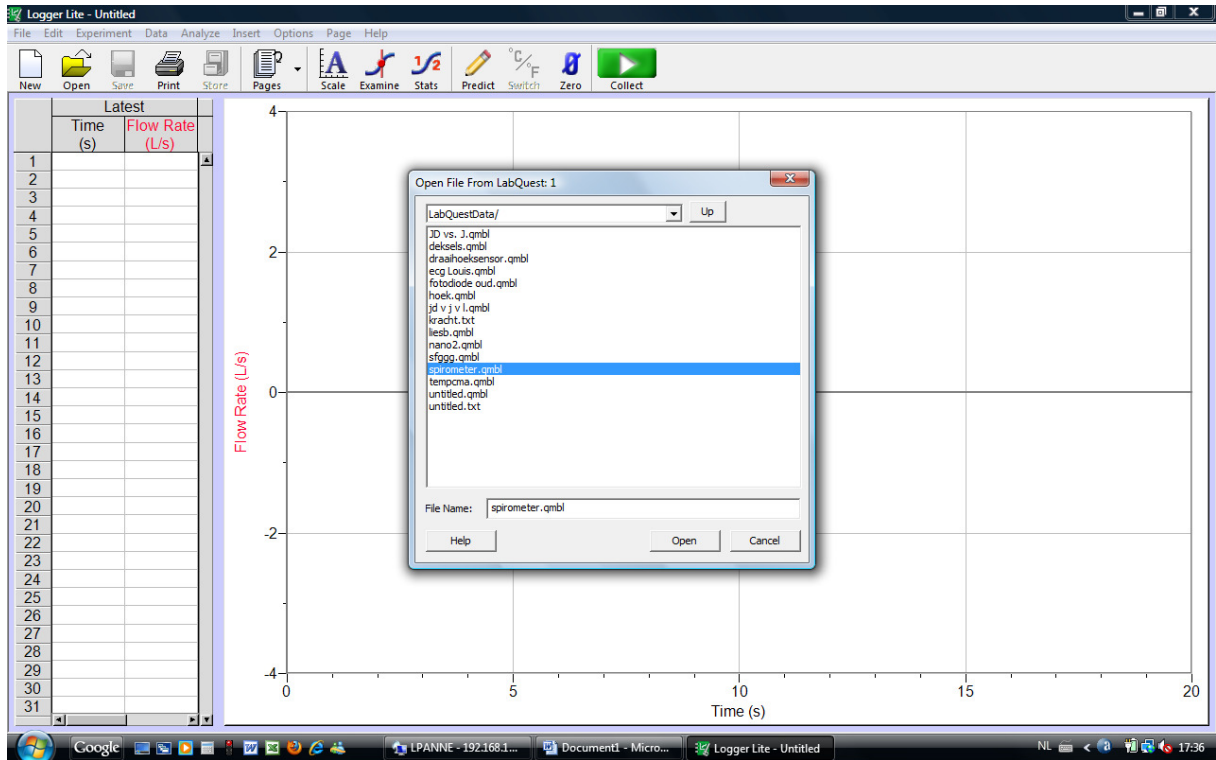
Logger Lite - Untitled

File Edit Experiment Data Analyze Insert Options Page Help

New Open Save Print Store Pages Scale Examine Stats Predict Switch Zero Collect

| | Latest | |
|---|---|---|
| | Time (s) | Flow Rate (L/s) |
| 1 | | |
| 2 | | |
| 3 | | |
| 4 | | |
| 5 | | |
| 6 | | |
| 7 | | |
| 8 | | |
| 9 | | |
| 10 | | |
| 11 | | |
| 12 | | |
| 13 | | |
| 14 | | |
| 15 | | |
| 16 | | |
| 17 | | |
| 18 | | |
| 19 | | |
| 20 | | |
| 21 | | |
| 22 | | |
| 23 | | |
| 24 | | |
| 25 | | |
| 26 | | |
| 27 | | |
| 28 | | |
| 29 | | |
| 30 | | |
| 31 | | |

4
2
0
-2
-4
Flow Rate (L/s)
0 5 10 15 20
Time (s)

Open File From LabQuest: 1

LabQuestData/
Up

JD vs. J.qmbl
deksels.qmbl
draaihoeksensor.qmbl
ecg Louis.qmbl
fotodiode oud.qmbl
hoek.qmbl
jd v j v l.qmbl
kracht.txt
liesb.qmbl
nano2.qmbl
sfggg.qmbl
spirometer.qmbl
tempcma.qmbl
untitled.qmbl
untitled.txt

File Name: spirometer.qmbl

Help
Open
Cancel

Google
LPANNE - 192.168.1...
Document1 - Micro...
Logger Lite - Untitled
NL
17:36